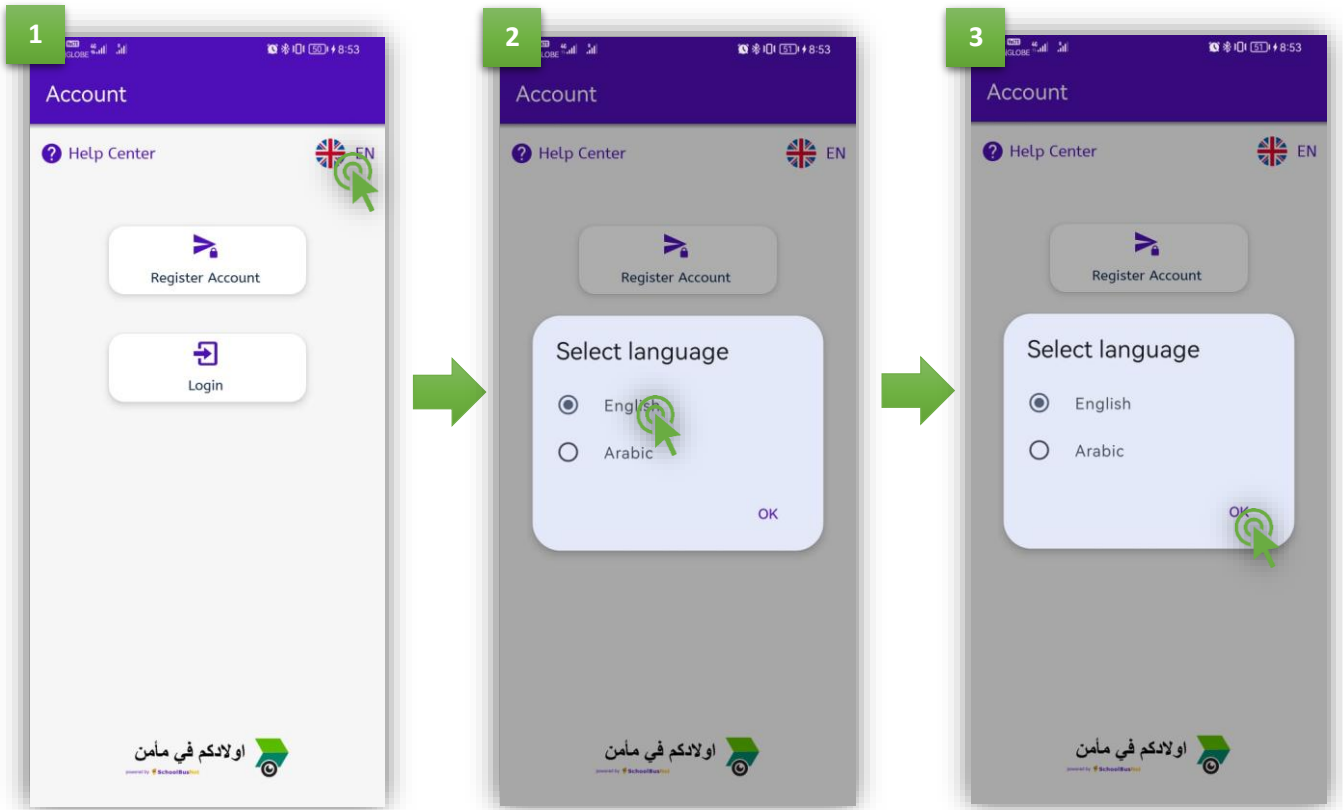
1

GLOBE 8:53

Account

Help Center EN

Register Account

Login

اولادكم في مأمن

powered by SchoolBusNet

2

GLOBE 8:53

Account

Help Center EN

Register Account

Select language

English

Arabic

OK

اولادكم في مأمن

powered by SchoolBusNet

3

GLOBE 8:53

Account

Help Center EN

Register Account

Select language

English

Arabic

OK

اولادكم في مأمن

powered by SchoolBusNet